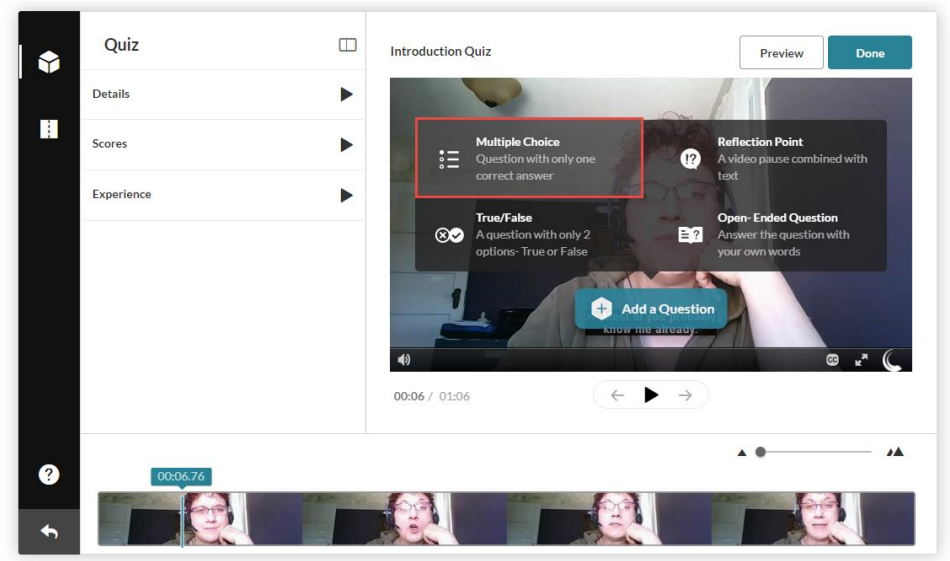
Quiz

Details

Scores

Experience

Introduction Quiz

Preview

Done

Multiple Choice
Question with only one correct answer

Reflection Point
A video pause combined with text

True/False
A question with only 2 options- True or False

Open- Ended Question
Answer the question with your own words

Add a Question

know me already.

00:06 / 01:06

00:06.76